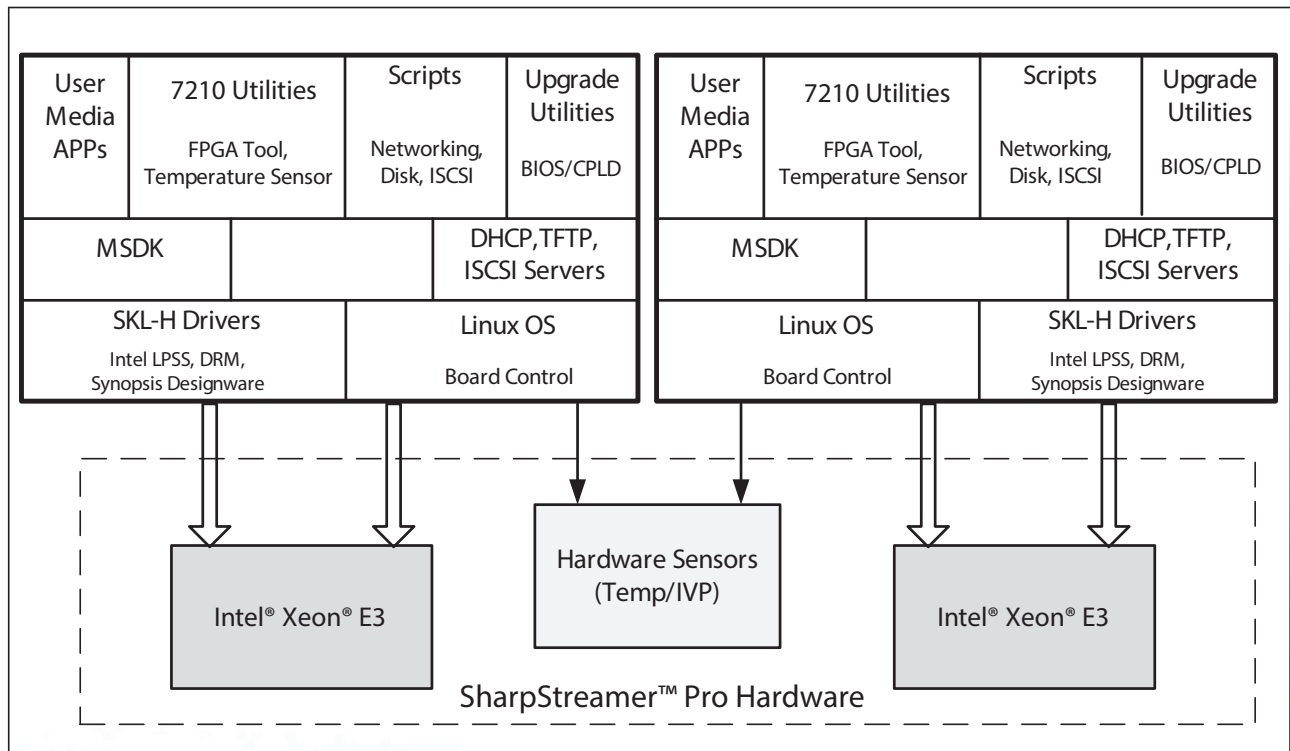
User Media APPs

7210 Utilities

FPGA Tool, Temperature Sensor

Scripts

Networking, Disk, ISCSI

Upgrade Utilities

BIOS/CPLD

MSDK

DHCP,TFTP, ISCSI Servers

SKL-H Drivers

Intel LPSS, DRM, Synopsis Designware

Linux OS

Board Control

User Media APPs

7210 Utilities

FPGA Tool, Temperature Sensor

Scripts

Networking, Disk, ISCSI

Upgrade Utilities

BIOS/CPLD

MSDK

DHCP,TFTP, ISCSI Servers

Linux OS

Board Control

SKL-H Drivers

Intel LPSS, DRM, Synopsis Designware

Intel® Xeon® E3

Hardware Sensors (Temp/IVP)

Intel® Xeon® E3

SharpStreamer™ Pro Hardware